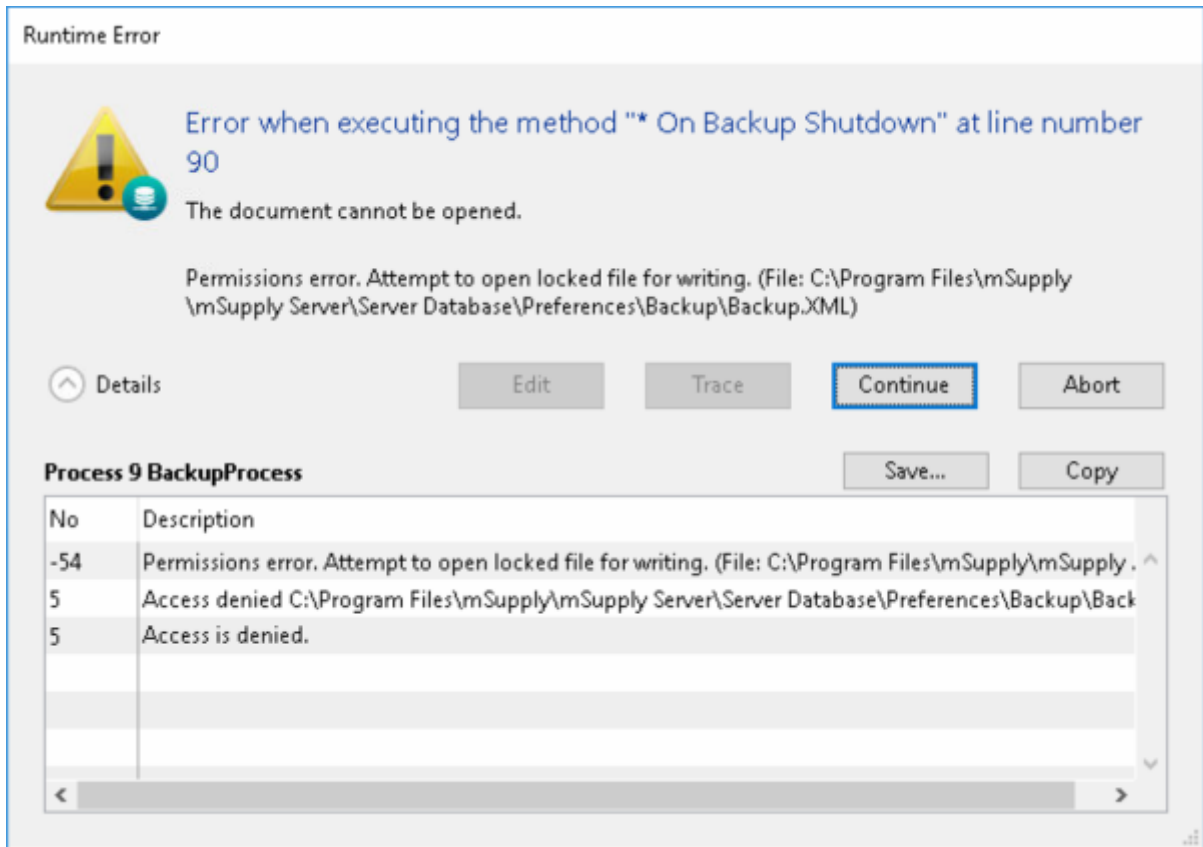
Runtime Error

Error when executing the method "* On Backup Shutdown" at line number 90

The document cannot be opened.

Permissions error. Attempt to open locked file for writing. (File: C:\Program Files\mSupply\mSupply Server\Server Database\Preferences\Backup\Backup.XML)

Details

Edit

Trace

Continue

Abort

Process 9 BackupProcess

Save...

Copy

| No | Description |
|---|---|
| -54 | Permissions error. Attempt to open locked file for writing. (File: C:\Program Files\mSupply\mSupply . |
| 5 | Access denied C:\Program Files\mSupply\mSupply Server\Server Database\Preferences\Backup\Back |
| 5 | Access is denied. |